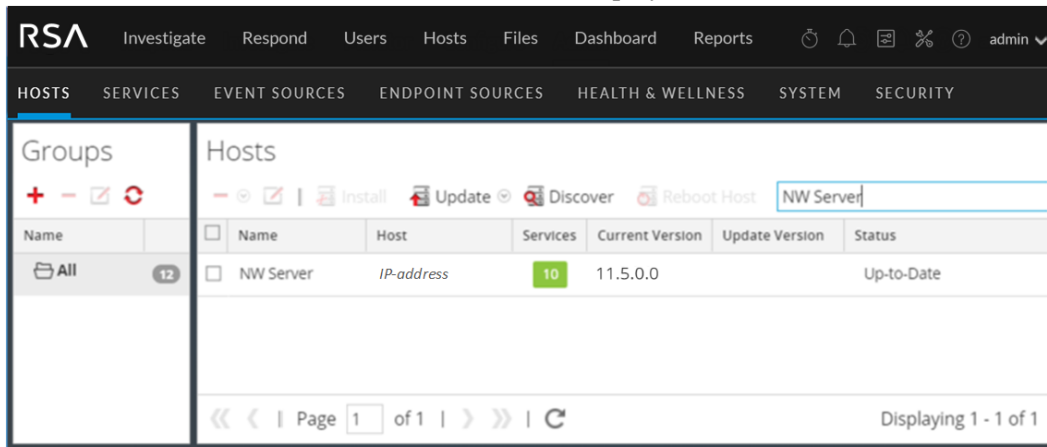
RSA Investigate Respond Users Hosts Files Dashboard Reports admin

HOSTS SERVICES EVENT SOURCES ENDPOINT SOURCES HEALTH & WELLNESS SYSTEM SECURITY

Groups

| Name | |
|---|---|
| All | 12 |

Hosts

Install Update Discover Reboot Host NW Server

| | Name | Host | Services | Current Version | Update Version | Status |
|---|---|---|---|---|---|---|
| | NW Server | IP-address | 10 | 11.5.0.0 | | Up-to-Date |

Page 1 of 1

Displaying 1 - 1 of 1